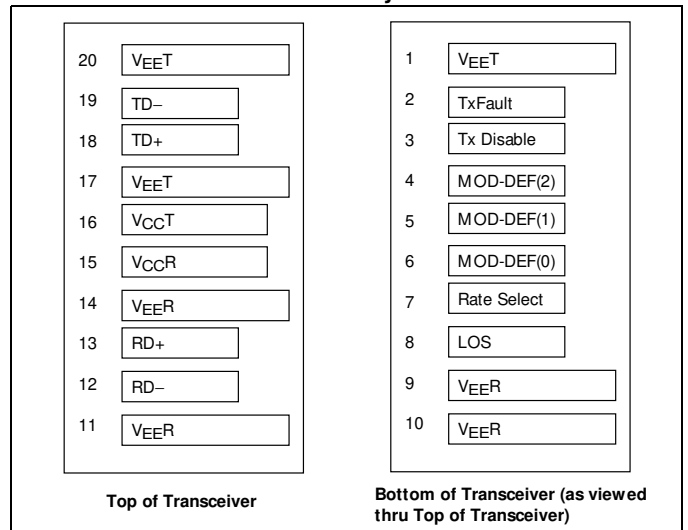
20 $V_{EE}T$
19 TD–
18 TD+
17 $V_{EE}T$
16 $V_{CC}T$
15 $V_{CC}R$
14 $V_{EE}R$
13 RD+
12 RD–
11 $V_{EE}R$

Top of Transceiver

1 $V_{EE}T$
2 TxFault
3 Tx Disable
4 MOD-DEF(2)
5 MOD-DEF(1)
6 MOD-DEF(0)
7 Rate Select
8 LOS
9 $V_{EE}R$
10 $V_{EE}R$

Bottom of Transceiver (as viewed thru Top of Transceiver)